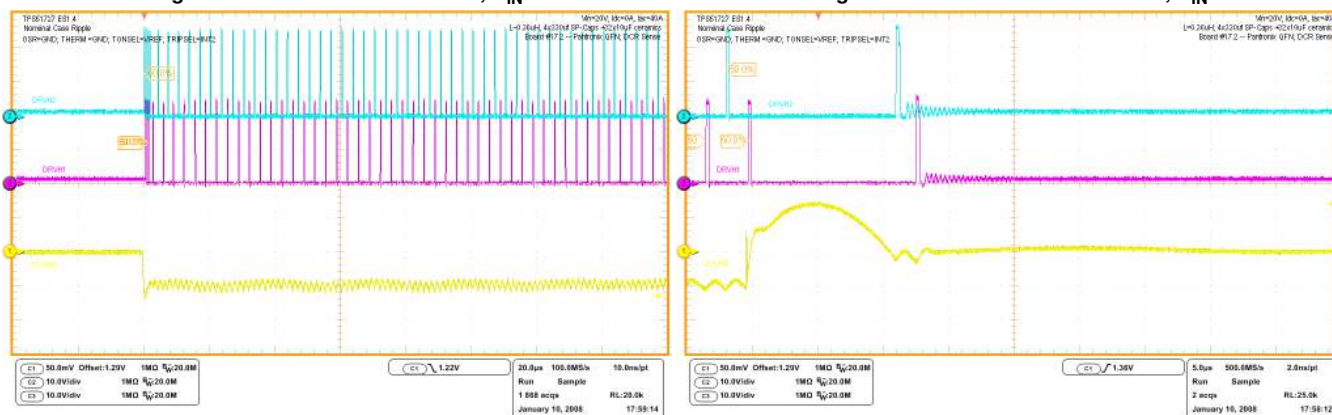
TPS51727 E8 1.4
Nominal Case Ripple
OSR=GND; THERM=GND; TONSEL=VREF; TRIPSEL=INT2

Vin=20V, Idc=0A, Isc=40A
L=0.36uH, 4x330uF SP-Caps +32x10uF ceramics
Board #17.2 -- Pantronix QFN, DCR Sense

50.0%
DRVLO
50.0%
DRVHI
VOUT

C1 50.0mV Offset:1.29V 1MΩ $B_W$:20.0M
C2 10.0V/div 1MΩ $B_W$:20.0M
C3 10.0V/div 1MΩ $B_W$:20.0M

C1 1.22V

20.0µs 100.0MS/s 10.0ns/pt
Run Sample
1 868 acqs RL:20.0k
January 10, 2008 17:59:14

TPS51727 E8 1.4
Nominal Case Ripple
OSR=GND; THERM=GND; TONSEL=VREF; TRIPSEL=INT2

Vin=20V, Idc=0A, Isc=40
L=0.36uH, 4x330uF SP-Caps +32x10uF ceramics
Board #17.2 -- Pantronix QFN, DCR Sense

50.0%
DRVLO
50.0%
DRVHI
VOUT

C1 50.0mV Offset:1.29V 1MΩ $B_W$:20.0M
C2 10.0V/div 1MΩ $B_W$:20.0M
C3 10.0V/div 1MΩ $B_W$:20.0M

C1 1.36V

5.0µs 500.0MS/s 2.0ns/pt
Run Sample
2 acqs RL:25.0k
January 10, 2008 17:58:12